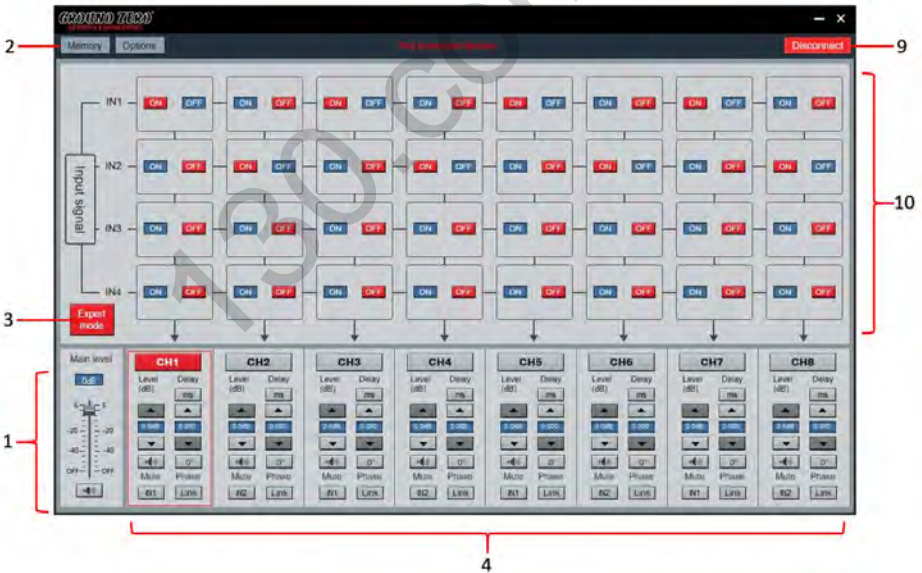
GROUND ZERO
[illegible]
— ×
2
Memory
Options
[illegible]
Disconnect
9

Input signal
IN1
IN2
IN3
IN4

| | | | | | | | |
|---|---|---|---|---|---|---|---|
| ON OFF | ON OFF | ON OFF | ON OFF | ON OFF | ON OFF | ON OFF | ON OFF |
| ON OFF | ON OFF | ON OFF | ON OFF | ON OFF | ON OFF | ON OFF | ON OFF |
| ON OFF | ON OFF | ON OFF | ON OFF | ON OFF | ON OFF | ON OFF | ON OFF |
| ON OFF | ON OFF | ON OFF | ON OFF | ON OFF | ON OFF | ON OFF | ON OFF |

10
3
Expert mode

Main level
0dB
0 0
-20 -20
-40 -40
OFF OFF
1

| CH1 | CH2 | CH3 | CH4 | CH5 | CH6 | CH7 | CH8 |
|---|---|---|---|---|---|---|---|
| Level (dB) Delay ms | Level (dB) Delay ms | Level (dB) Delay ms | Level (dB) Delay ms | Level (dB) Delay ms | Level (dB) Delay ms | Level (dB) Delay ms | Level (dB) Delay ms |
| 0.0dB 0.000 | 0.0dB 0.000 | 0.0dB 0.000 | 0.0dB 0.000 | 0.0dB 0.000 | 0.0dB 0.000 | 0.0dB 0.000 | 0.0dB 0.000 |
| 0° | 0° | 0° | 0° | 0° | 0° | 0° | 0° |
| Mute Phase | Mute Phase | Mute Phase | Mute Phase | Mute Phase | Mute Phase | Mute Phase | Mute Phase |
| IN1 Link | IN2 Link | IN1 Link | IN2 Link | IN1 Link | IN2 Link | IN1 Link | IN2 Link |

4